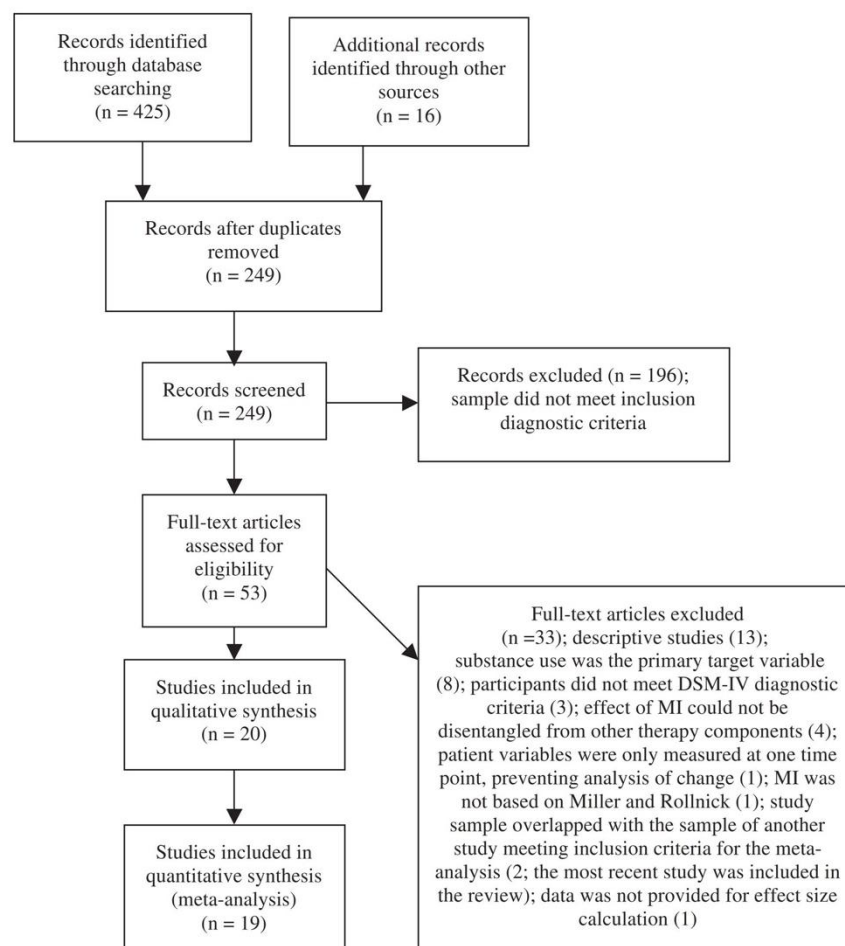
Records identified through database searching (n = 425)

Additional records identified through other sources (n = 16)

Records after duplicates removed (n = 249)

Records screened (n = 249)

Records excluded (n = 196); sample did not meet inclusion diagnostic criteria

Full-text articles assessed for eligibility (n = 53)

Full-text articles excluded (n =33); descriptive studies (13); substance use was the primary target variable (8); participants did not meet DSM-IV diagnostic criteria (3); effect of MI could not be disentangled from other therapy components (4); patient variables were only measured at one time point, preventing analysis of change (1); MI was not based on Miller and Rollnick (1); study sample overlapped with the sample of another study meeting inclusion criteria for the meta-analysis (2; the most recent study was included in the review); data was not provided for effect size calculation (1)

Studies included in qualitative synthesis (n = 20)

Studies included in quantitative synthesis (meta-analysis) (n = 19)